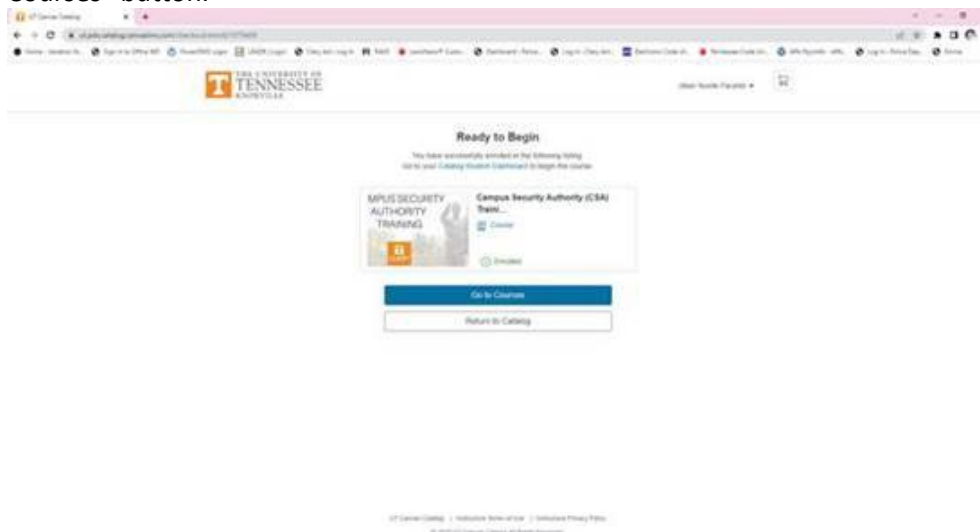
Courses" button.

UT Canvas Catalog

THE UNIVERSITY OF TENNESSEE KNOXVILLE

Ready to Begin

You have successfully enrolled in the following listing. Go to your Catalog Student Dashboard to begin the course.

MPUS SECURITY AUTHORITY TRAINING

Campus Security Authority (CSA) Traini...

Course

Enrolled

Go to Courses

Return to Catalog

UT Canvas Catalog | Instructure Terms of Use | Instructure Privacy Policy